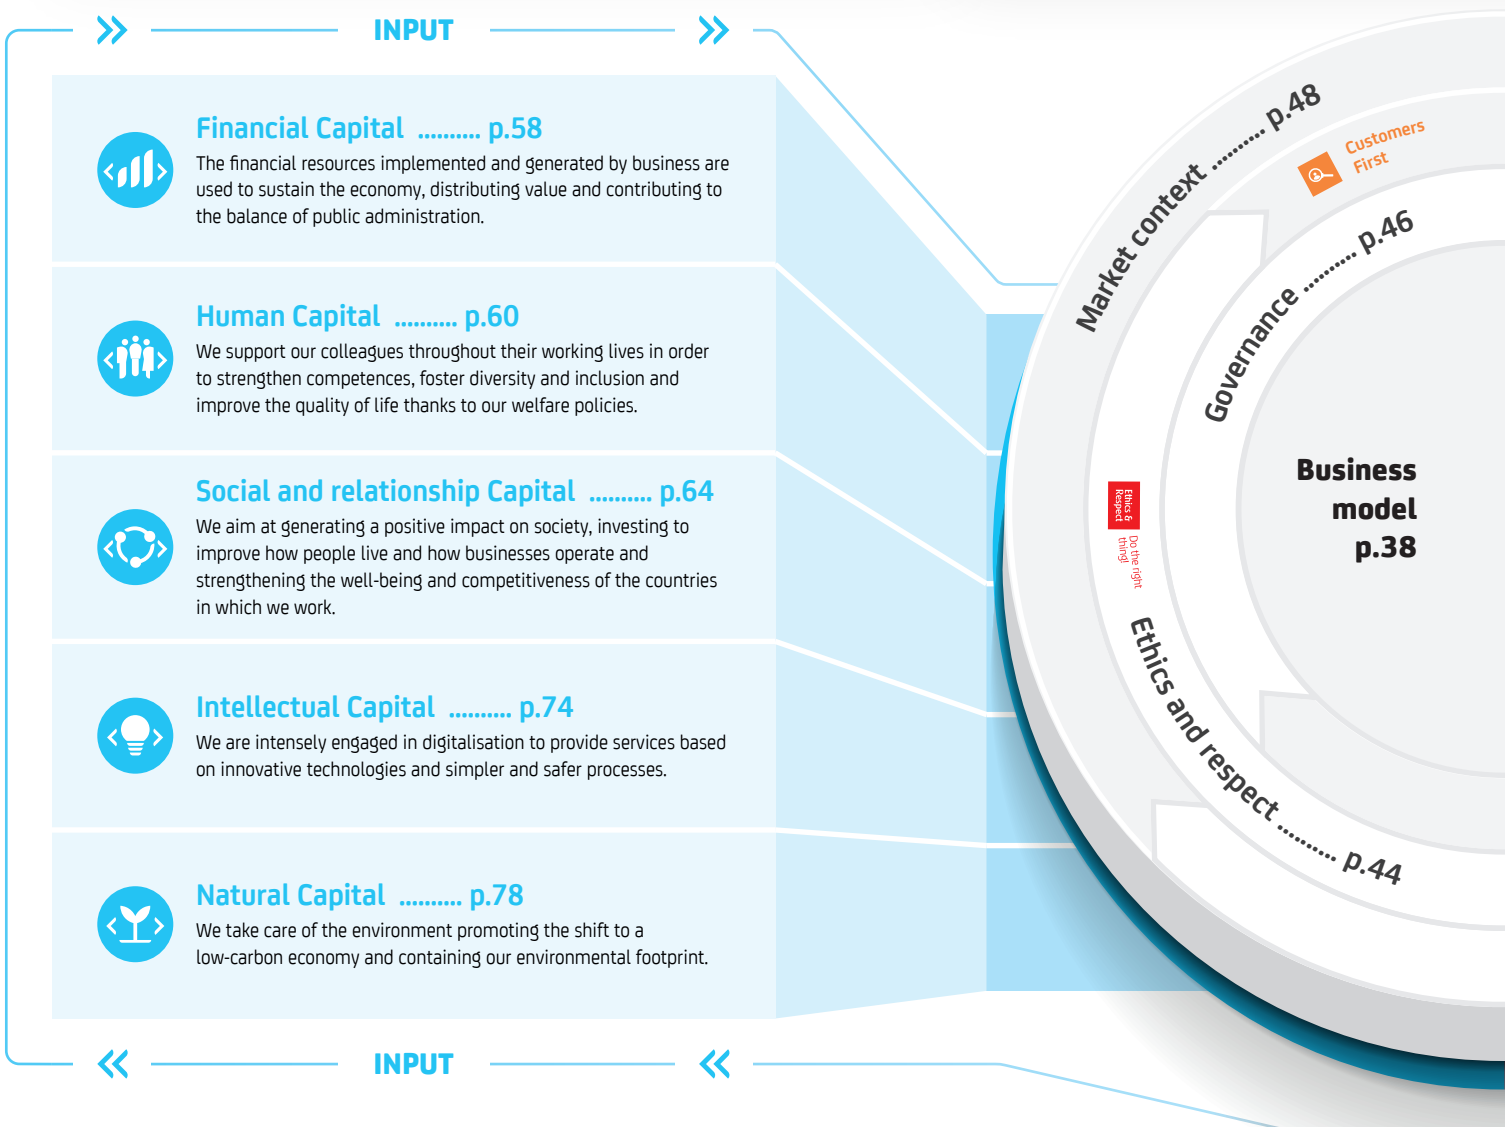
INPUT

Financial Capital .......... p.58
The financial resources implemented and generated by business are used to sustain the economy, distributing value and contributing to the balance of public administration.

Human Capital .......... p.60
We support our colleagues throughout their working lives in order to strengthen competences, foster diversity and inclusion and improve the quality of life thanks to our welfare policies.

Social and relationship Capital .......... p.64
We aim at generating a positive impact on society, investing to improve how people live and how businesses operate and strengthening the well-being and competitiveness of the countries in which we work.

Intellectual Capital .......... p.74
We are intensely engaged in digitalisation to provide services based on innovative technologies and simpler and safer processes.

Natural Capital .......... p.78
We take care of the environment promoting the shift to a low-carbon economy and containing our environmental footprint.

INPUT

Market context .......... p.48
Customers First
Governance .......... p.46
Business model p.38
Ethics & Respect
Do the right thing!
Ethics and respect .......... p.44